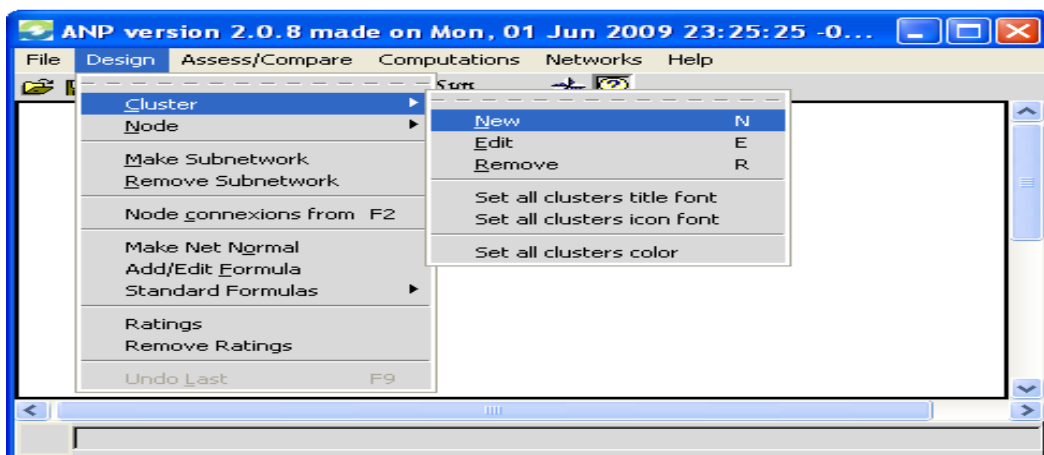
ANP version 2.0.8 made on Mon, 01 Jun 2009 23:25:25 -0...

File Design Assess/Compare Computations Networks Help

Sum

Cluster
Node
Make Subnetwork
Remove Subnetwork
Node connexions from F2
Make Net Normal
Add/Edit Formula
Standard Formulas
Ratings
Remove Ratings
Undo Last F9

New N
Edit E
Remove R
Set all clusters title font
Set all clusters icon font
Set all clusters color